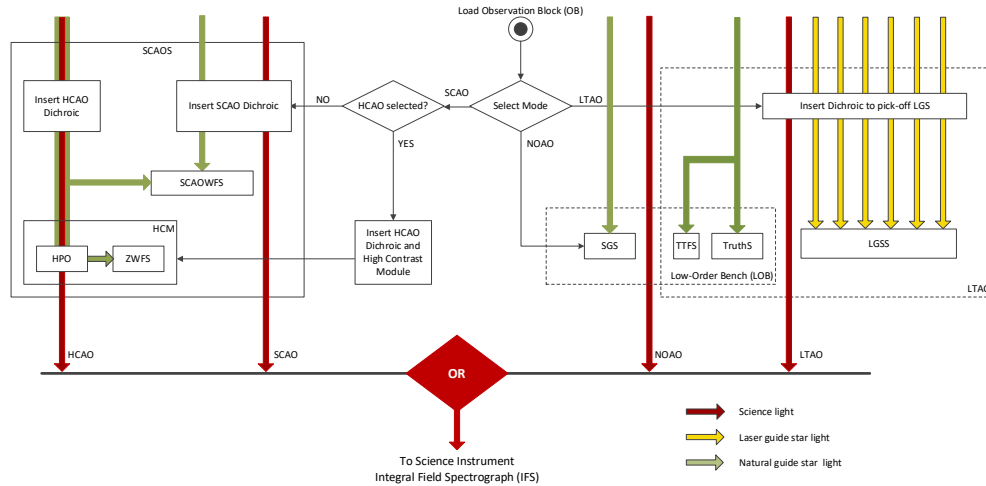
Load Observation Block (OB)

SCAOS

Insert HCAO Dichroic

Insert SCAO Dichroic

NO

HCAO selected?

SCAO

Select Mode

LTAO

Insert Dichroic to pick-off LGS

YES

NOAO

SCAOWFS

HCM

Insert HCAO Dichroic and High Contrast Module

SGS

TTFS

TruthS

LGSS

HPO

ZWFS

Low-Order Bench (LOB)

LTAO

HCAO

SCAO

OR

NOAO

LTAO

Science light

Laser guide star light

Natural guide star light

To Science Instrument
Integral Field Spectrograph (IFS)